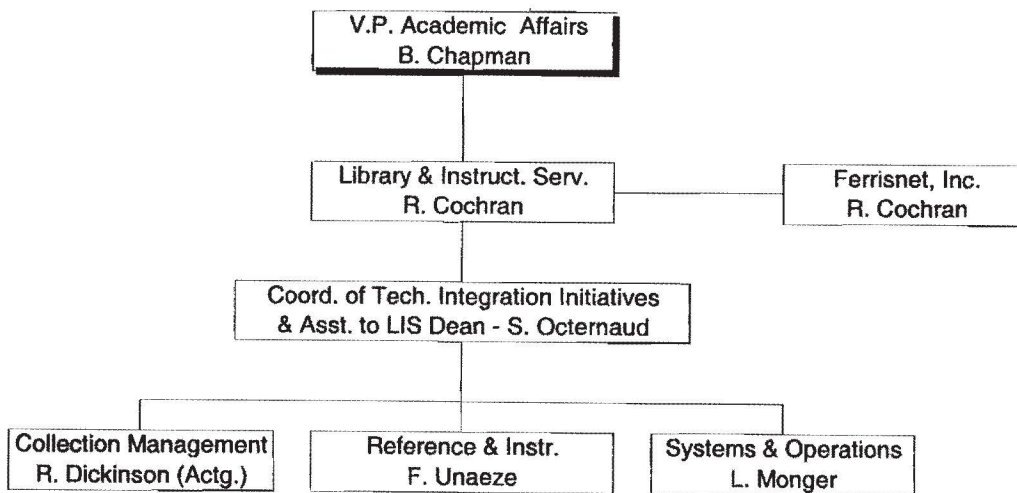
V.P. Academic Affairs
B. Chapman

Library & Instruct. Serv.
R. Cochran

Ferrisnet, Inc.
R. Cochran

Coord. of Tech. Integration Initiatives
& Asst. to LIS Dean - S. Octernaud

Collection Management
R. Dickinson (Actg.)

Reference & Instr.
F. Unaeze

Systems & Operations
L. Monger